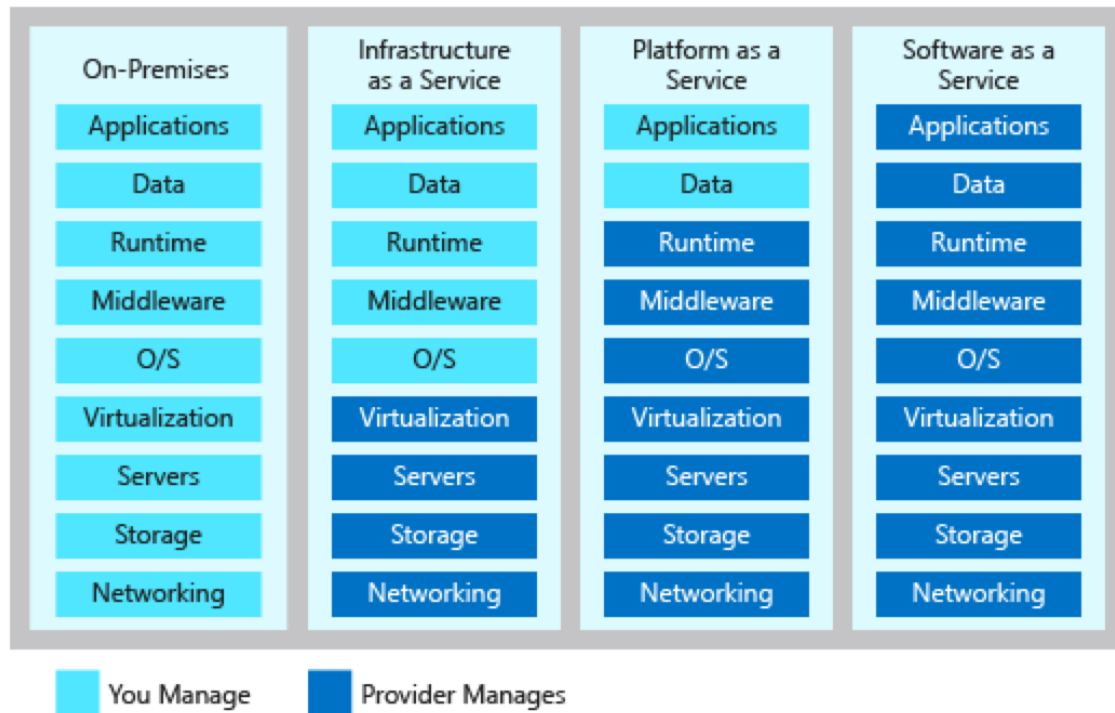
On-Premises
Applications
Data
Runtime
Middleware
O/S
Virtualization
Servers
Storage
Networking

Infrastructure as a Service
Applications
Data
Runtime
Middleware
O/S
Virtualization
Servers
Storage
Networking

Platform as a Service
Applications
Data
Runtime
Middleware
O/S
Virtualization
Servers
Storage
Networking

Software as a Service
Applications
Data
Runtime
Middleware
O/S
Virtualization
Servers
Storage
Networking

You Manage
Provider Manages